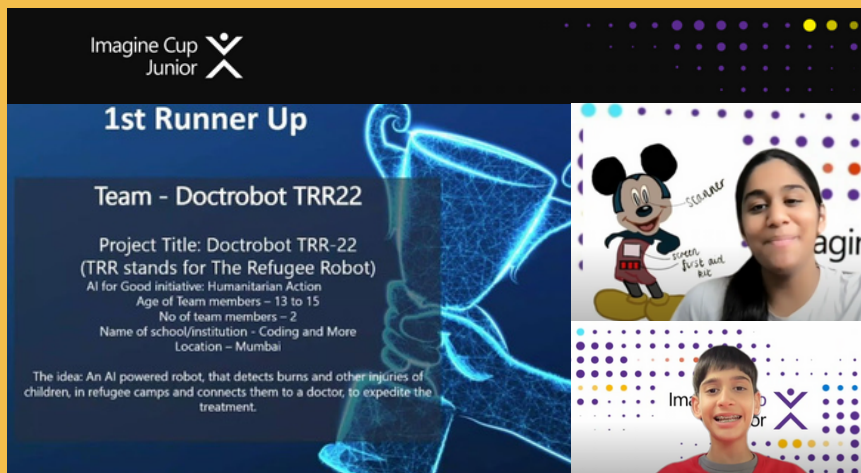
Imagine Cup
Junior

1st Runner Up

Team - Doctrobot TRR22

Project Title: Doctrobot TRR-22
(TRR stands for The Refugee Robot)
AI for Good initiative: Humanitarian Action
Age of Team members – 13 to 15
No of team members – 2
Name of school/institution - Coding and More
Location – Mumbai

The idea: An AI powered robot, that detects burns and other injuries of children, in refugee camps and connects them to a doctor, to expedite the treatment.

scanner
screen
first aid
kit

Imagin

Imag
or